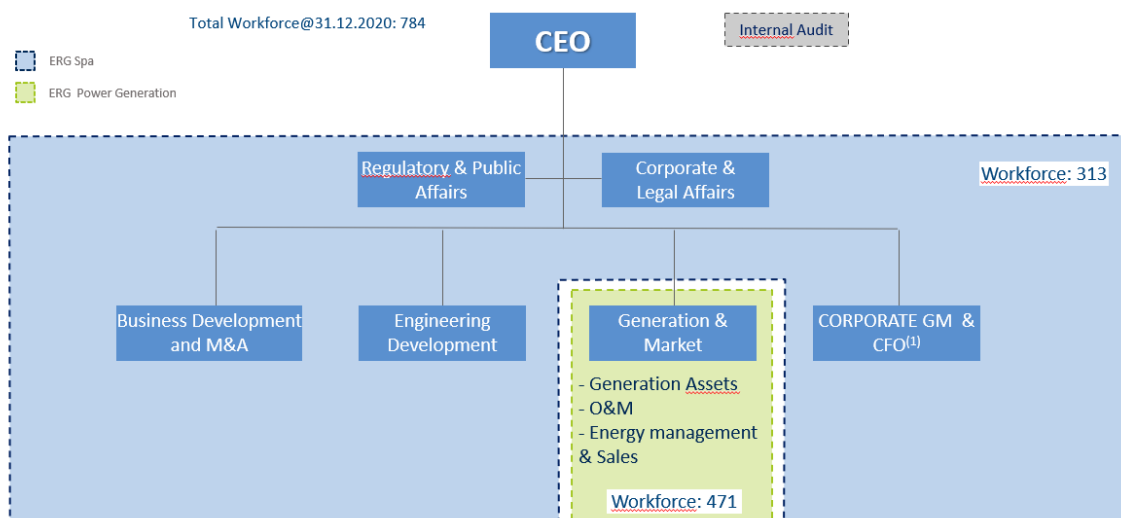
Total Workforce@31.12.2020: 784

CEO

Internal Audit

ERG Spa

ERG Power Generation

Regulatory & Public Affairs

Corporate & Legal Affairs

Workforce: 313

Business Development and M&A

Engineering Development

Generation & Market

- Generation Assets
- O&M
- Energy management & Sales

Workforce: 471

CORPORATE GM & CFO$^{(1)}$